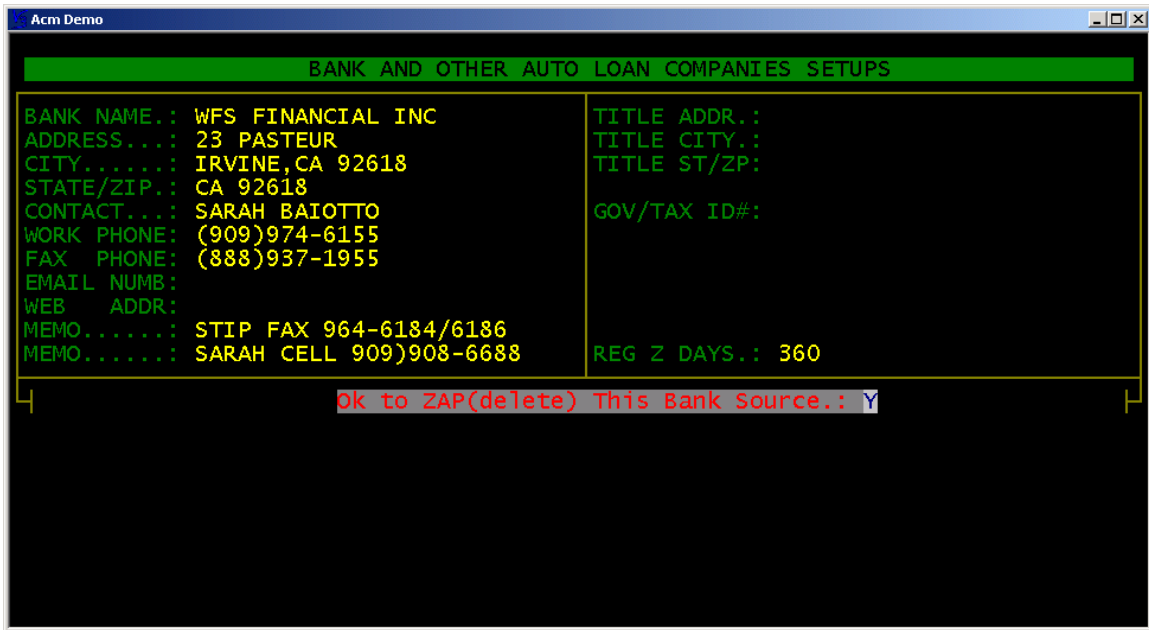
Acm Demo

BANK AND OTHER AUTO LOAN COMPANIES SETUPS

BANK NAME.: WFS FINANCIAL INC
ADDRESS...: 23 PASTEUR
CITY......: IRVINE,CA 92618
STATE/ZIP.: CA 92618
CONTACT...: SARAH BAIOTTO
WORK PHONE: (909)974-6155
FAX PHONE: (888)937-1955
EMAIL NUMB:
WEB ADDR:
MEMO......: STIP FAX 964-6184/6186
MEMO......: SARAH CELL 909)908-6688

TITLE ADDR.:
TITLE CITY.:
TITLE ST/ZP:

GOV/TAX ID#:

REG Z DAYS.: 360

Ok to ZAP(delete) This Bank Source.: Y